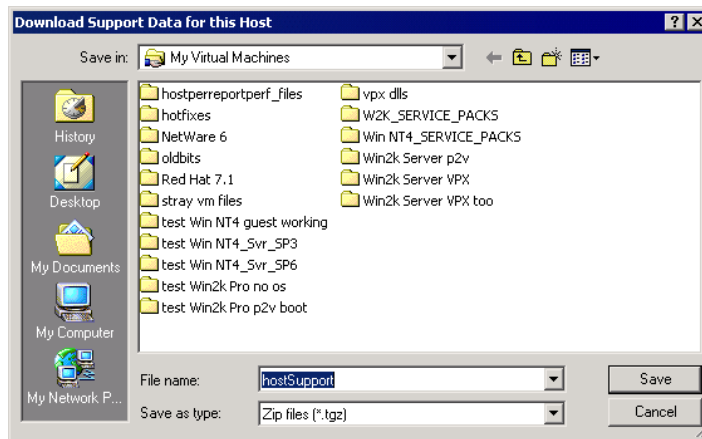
Download Support Data for this Host

?

Save in: My Virtual Machines

History
Desktop
My Documents
My Computer
My Network P...

hostperreportperf_files
hotfixes
NetWare 6
oldbits
Red Hat 7.1
stray vm files
test Win NT4 guest working
test Win NT4_Svr_SP3
test Win NT4_Svr_SP6
test Win2k Pro no os
test Win2k Pro p2v boot

vpx dlls
W2K_SERVICE_PACKS
Win NT4_SERVICE_PACKS
Win2k Server p2v
Win2k Server VPX
Win2k Server VPX too

File name: hostSupport
Save as type: Zip files (*.tgz)

Save
Cancel